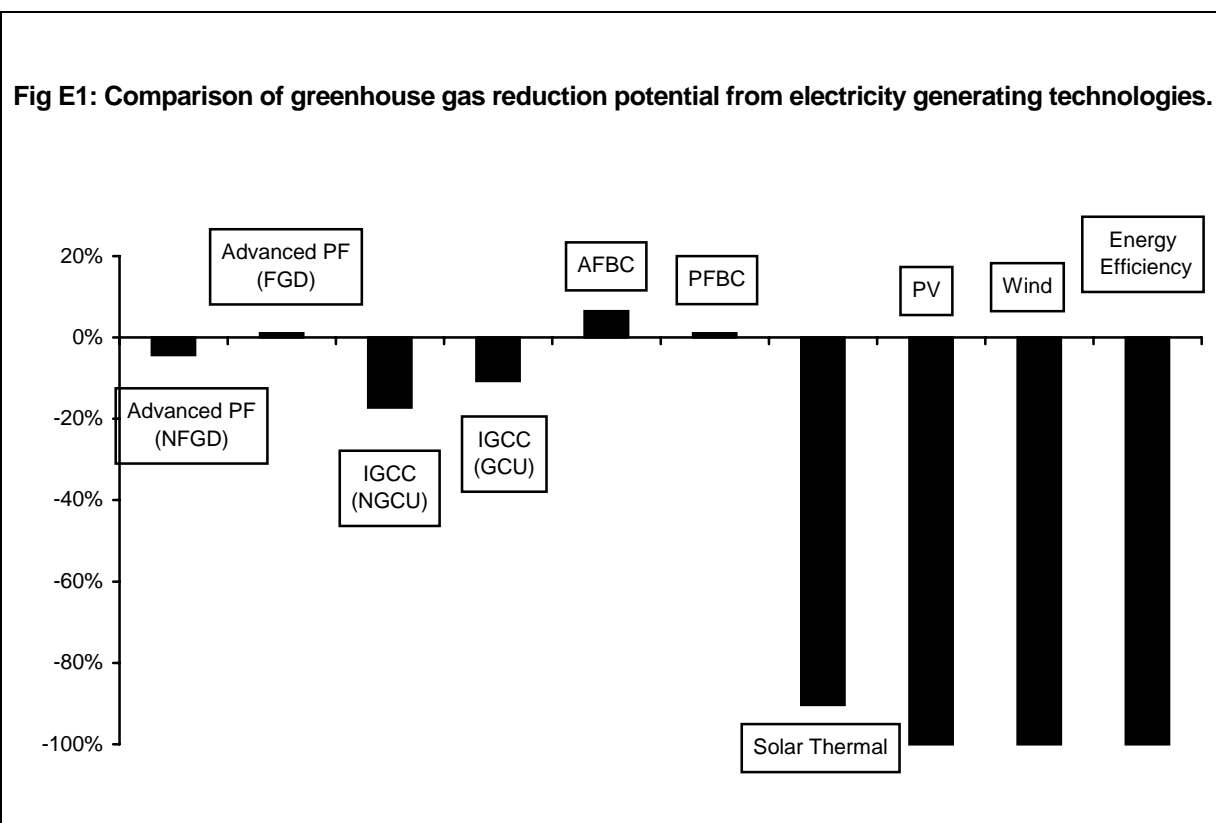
Fig E1: Comparison of greenhouse gas reduction potential from electricity generating technologies.

20%
0%
-20%
-40%
-60%
-80%
-100%

Advanced PF (NFGD)
Advanced PF (FGD)
IGCC (NGCU)
IGCC (GCU)
AFBC
PFBC
Solar Thermal
PV
Wind
Energy Efficiency